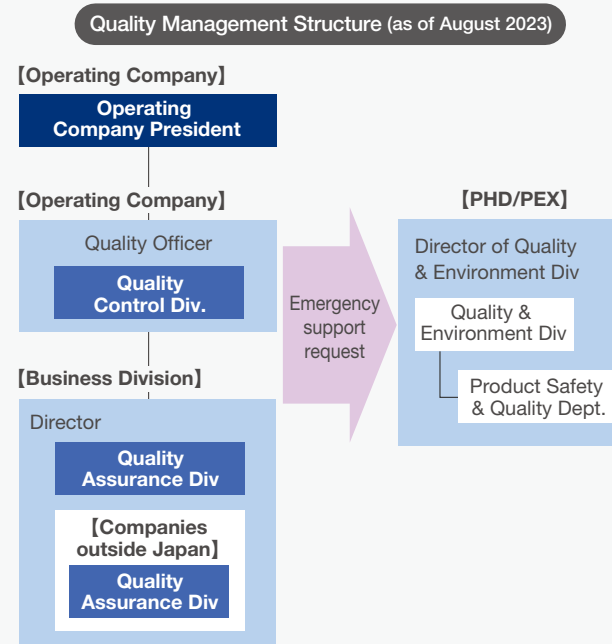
Quality Management Structure (as of August 2023)

【Operating Company】

Operating Company President

【Operating Company】

Quality Officer

Quality Control Div.

【Business Division】

Director

Quality Assurance Div

【Companies outside Japan】

Quality Assurance Div

Emergency support request

【PHD/PEX】

Director of Quality & Environment Div

Quality & Environment Div

Product Safety & Quality Dept.